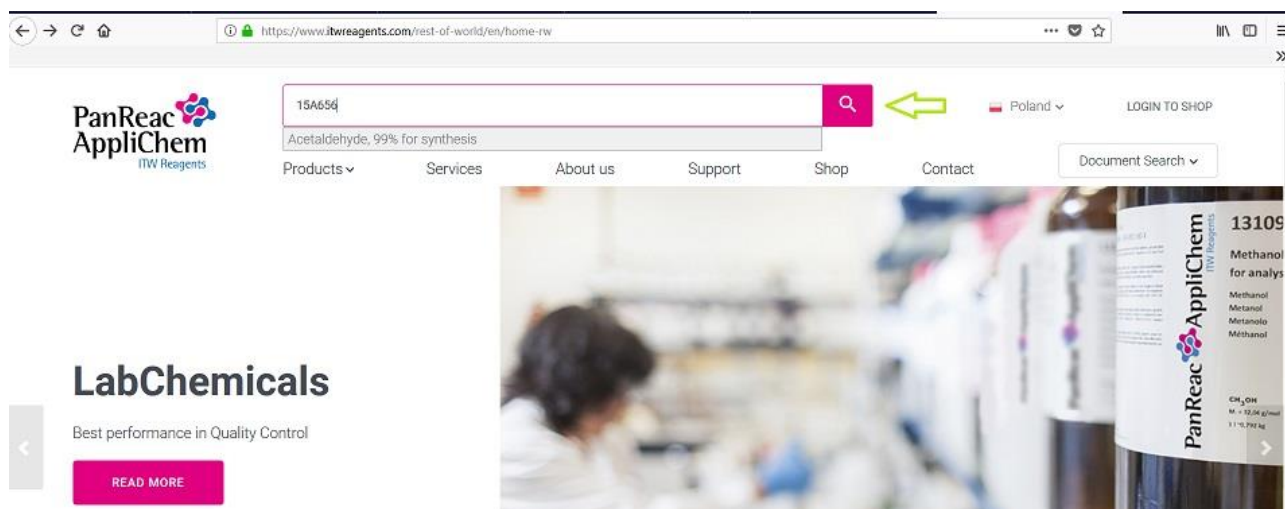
https://www.itwreagents.com/rest-of-world/en/home-rw

PanReac AppliChem
ITW Reagents

15A656

Acetaldehyde, 99% for synthesis

Poland

LOGIN TO SHOP

Products

Services

About us

Support

Shop

Contact

Document Search

LabChemicals

Best performance in Quality Control

READ MORE

PanReac AppliChem
ITW Reagents

1310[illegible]

Methanol
for analys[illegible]

Methanol
Metanol
Metanolo
Méthanol

$CH_3OH$